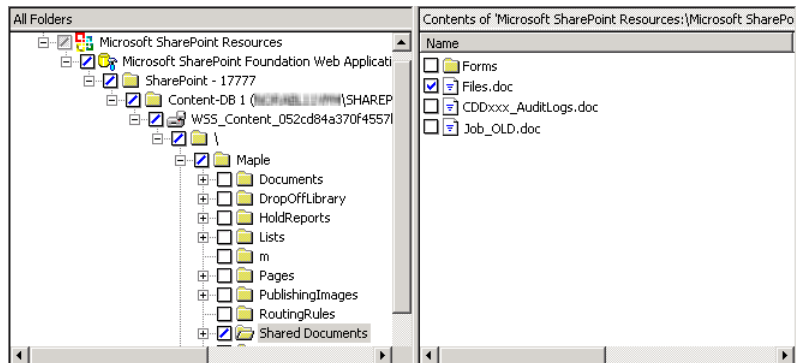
All Folders

Microsoft SharePoint Resources
Microsoft SharePoint Foundation Web Applicati
SharePoint - 17777
Content-DB 1 ([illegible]\SHAREP
WSS_Content_052cd84a370f4557
\
Maple
Documents
DropOffLibrary
HoldReports
Lists
m
Pages
PublishingImages
RoutingRules
Shared Documents

Contents of 'Microsoft SharePoint Resources:\Microsoft SharePo

Name
Forms
Files.doc
CDDxxx_AuditLogs.doc
Job_OLD.doc